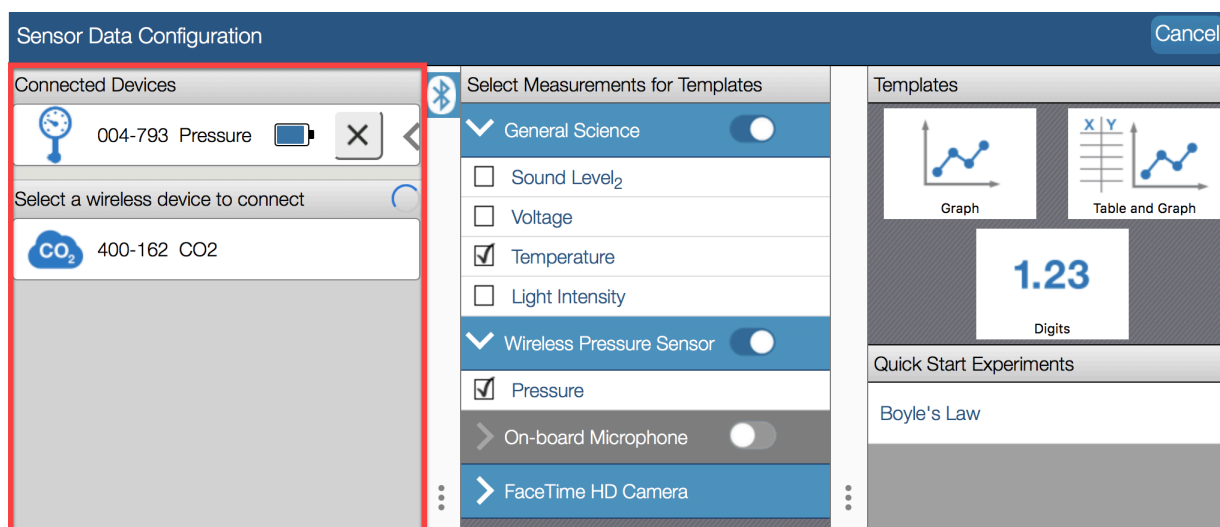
Sensor Data Configuration

Cancel

Connected Devices

004-793 Pressure

Select a wireless device to connect

$CO_2$

400-162 CO2

Select Measurements for Templates

General Science

Sound Level$_2$

Voltage

Temperature

Light Intensity

Wireless Pressure Sensor

Pressure

On-board Microphone

FaceTime HD Camera

Templates

X Y

Graph

Table and Graph

1.23

Digits

Quick Start Experiments

Boyle's Law